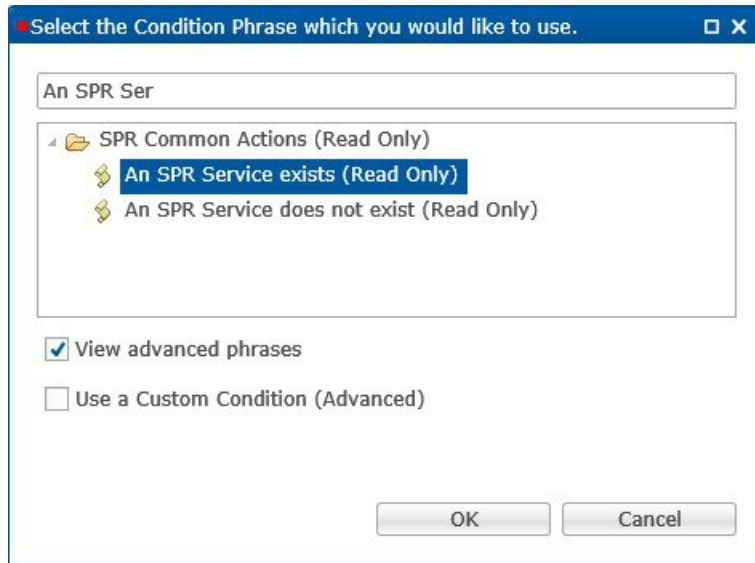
Select the Condition Phrase which you would like to use.

An SPR Ser

SPR Common Actions (Read Only)

An SPR Service exists (Read Only)

An SPR Service does not exist (Read Only)

View advanced phrases

Use a Custom Condition (Advanced)

OK

Cancel